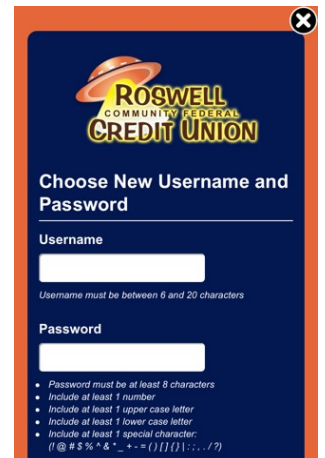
ROSWELL
COMMUNITY FEDERAL
CREDIT UNION

Choose New Username and Password

Username

Username must be between 6 and 20 characters

Password

- Password must be at least 8 characters
- Include at least 1 number
- Include at least 1 upper case letter
- Include at least 1 lower case letter
- Include at least 1 special character: (! @ # $ % ^ & * _ + - = ( ) [ ] { } | : ; , . / ?)